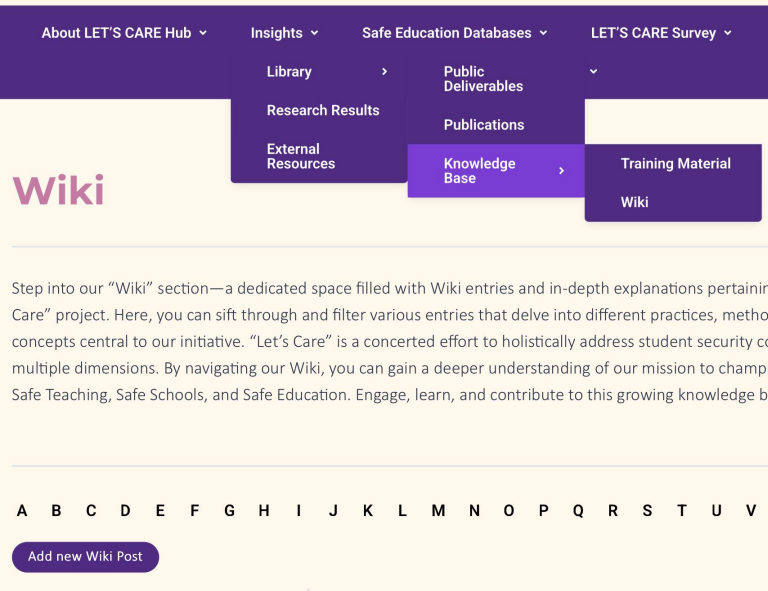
About LET'S CARE Hub ⌄ Insights ⌄ Safe Education Databases ⌄ LET'S CARE Survey ⌄

Library ›
Research Results
External Resources

Public Deliverables
Publications
Knowledge Base ›

Training Material
Wiki

Wiki

Step into our "Wiki" section—a dedicated space filled with Wiki entries and in-depth explanations pertainin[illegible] Care" project. Here, you can sift through and filter various entries that delve into different practices, metho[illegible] concepts central to our initiative. "Let's Care" is a concerted effort to holistically address student security c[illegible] multiple dimensions. By navigating our Wiki, you can gain a deeper understanding of our mission to champ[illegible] Safe Teaching, Safe Schools, and Safe Education. Engage, learn, and contribute to this growing knowledge b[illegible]

A B C D E F G H I J K L M N O P Q R S T U V

Add new Wiki Post